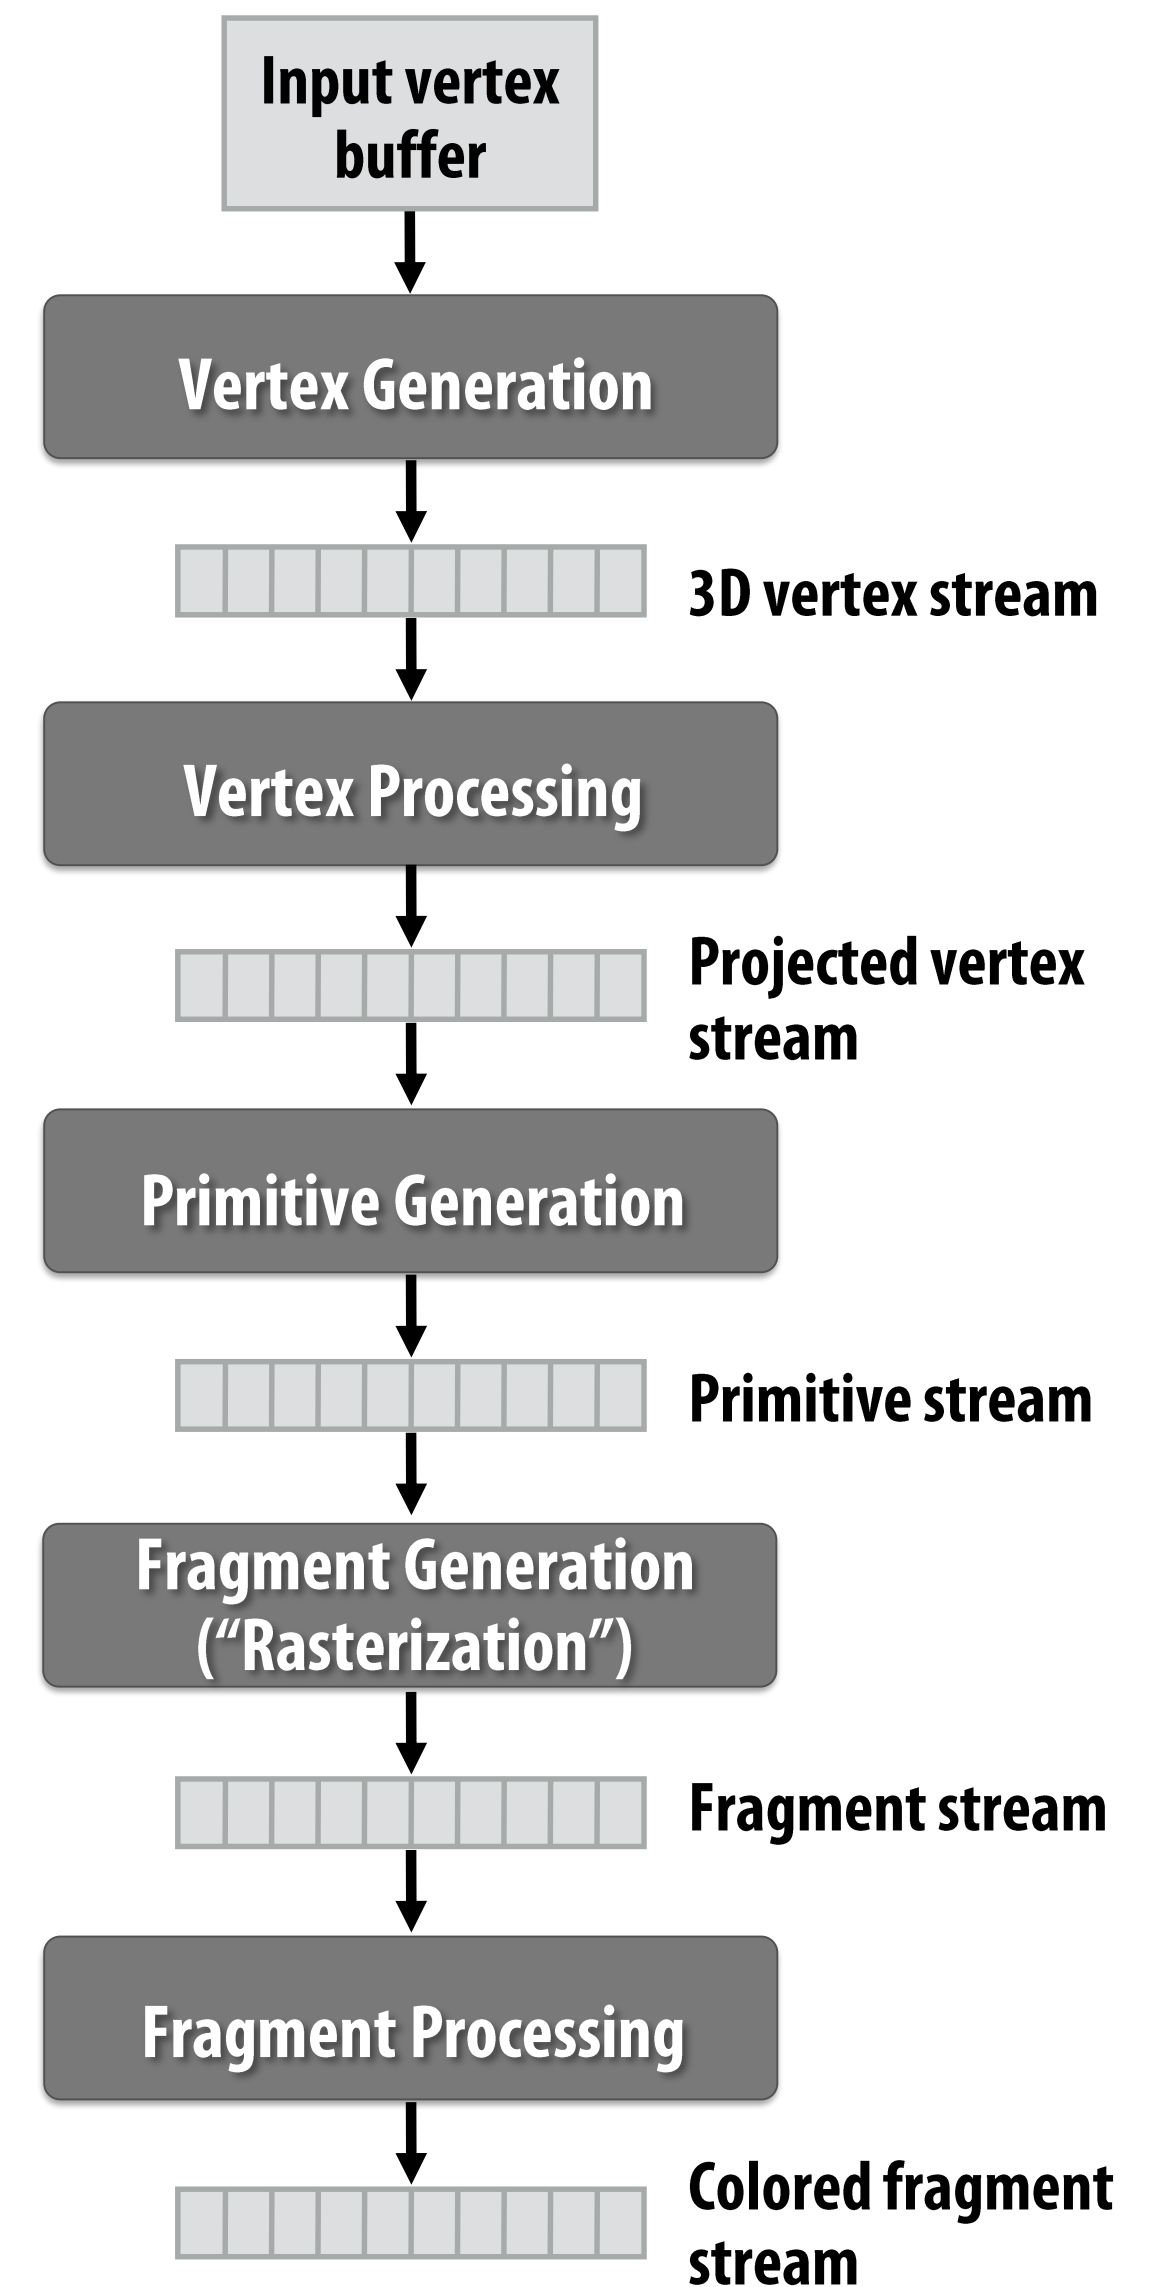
Input vertex buffer

Vertex Generation

3D vertex stream

Vertex Processing

Projected vertex stream

Primitive Generation

Primitive stream

Fragment Generation (“Rasterization”)

Fragment stream

Fragment Processing

Colored fragment stream